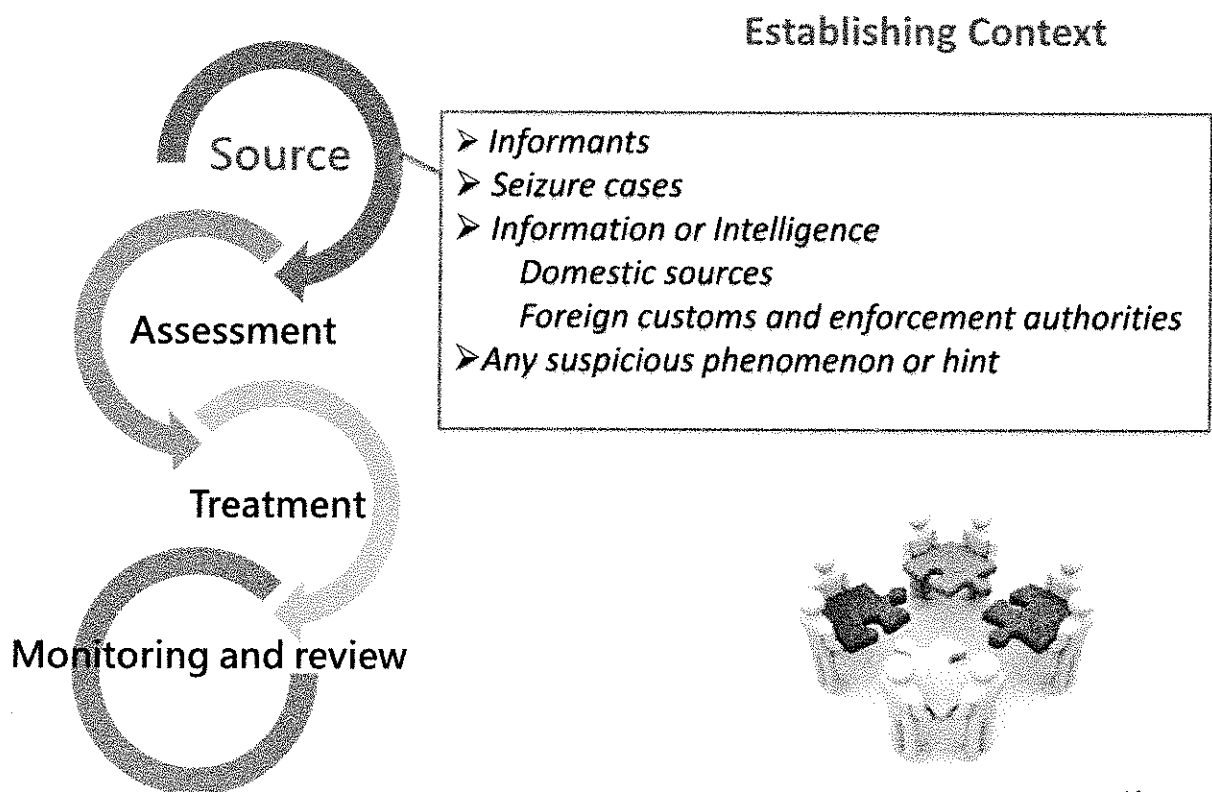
Establishing Context

Source

Assessment

Treatment

Monitoring and review

➢ Informants
➢ Seizure cases
➢ Information or Intelligence
Domestic sources
Foreign customs and enforcement authorities
➢Any suspicious phenomenon or hint